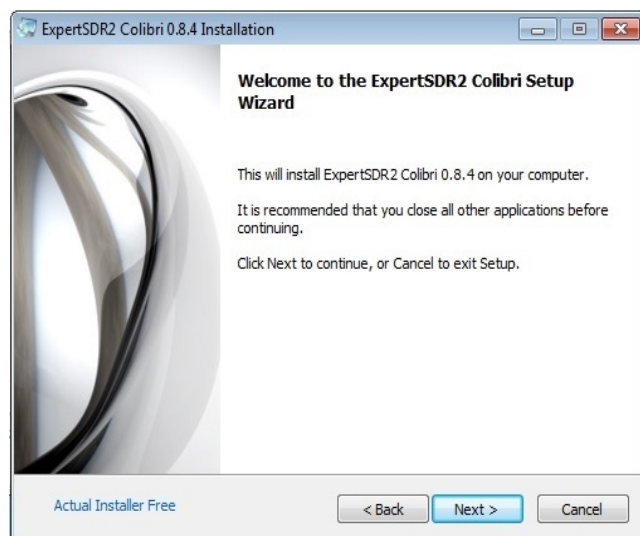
ExpertSDR2 Colibri 0.8.4 Installation

Welcome to the ExpertSDR2 Colibri Setup Wizard

This will install ExpertSDR2 Colibri 0.8.4 on your computer.

It is recommended that you close all other applications before continuing.

Click Next to continue, or Cancel to exit Setup.

Actual Installer Free

< Back

Next >

Cancel